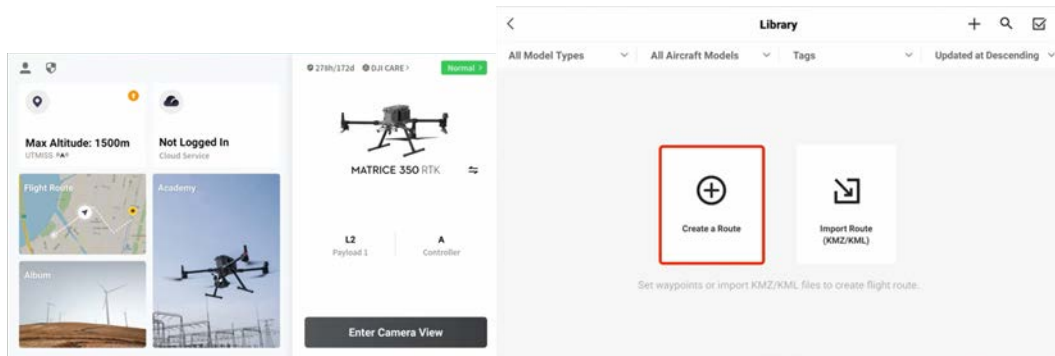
Max Altitude: 1500m
UTMISS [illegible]

Not Logged In
Cloud Service

Flight Route

Academy

Album

278h/172d DJI CARE >
Normal >

MATRICE 350 RTK

L2
Payload 1

A
Controller

Enter Camera View

<
Library
+

All Model Types
All Aircraft Models
Tags
Updated at Descending

Create a Route

Import Route (KMZ/KML)

Set waypoints or import KMZ/KML files to create flight route.